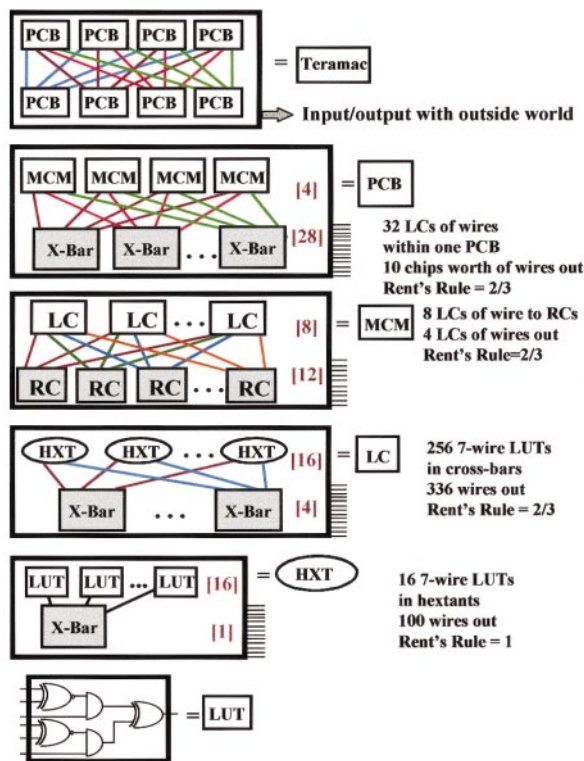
PCB PCB PCB PCB

PCB PCB PCB PCB

= Teramac

Input/output with outside world

MCM MCM MCM MCM [4]

X-Bar X-Bar ... X-Bar [28]

= PCB

32 LCs of wires within one PCB
10 chips worth of wires out
Rent's Rule = 2/3

LC LC ... LC [8]

RC RC RC ... RC [12]

= MCM

8 LCs of wire to RCs
4 LCs of wires out
Rent's Rule=2/3

HXT HXT ... HXT [16]

X-Bar ... X-Bar [4]

= LC

256 7-wire LUTs in cross-bars
336 wires out
Rent's Rule = 2/3

LUT LUT ... LUT [16]

X-Bar [1]

= HXT

16 7-wire LUTs in hextants
100 wires out
Rent's Rule = 1

= LUT